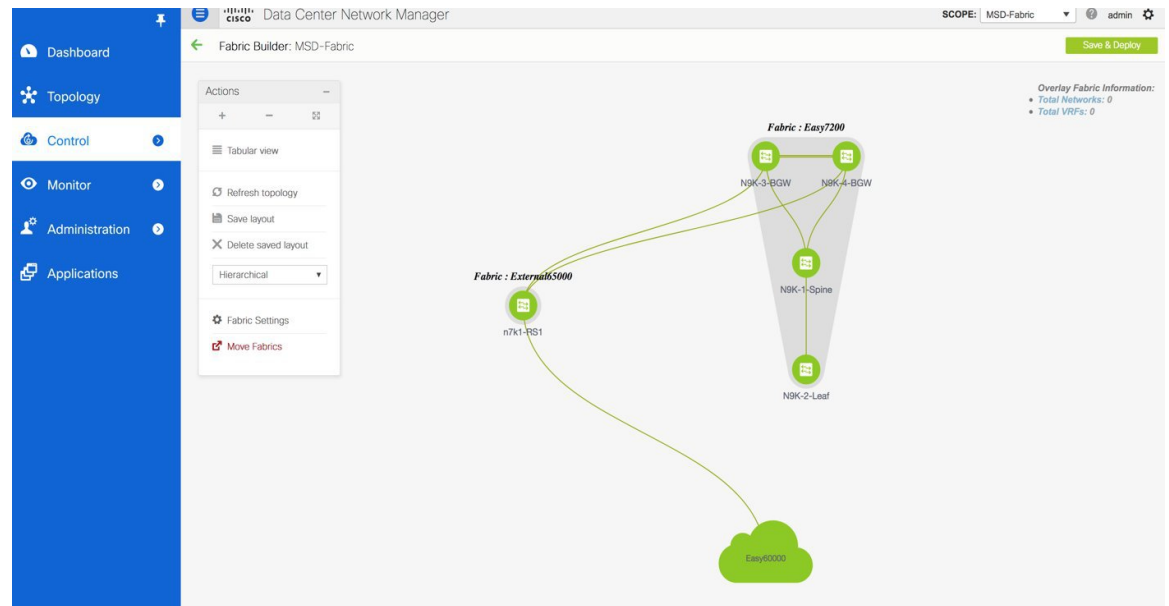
cisco Data Center Network Manager

SCOPE: MSD-Fabric ▾ admin

Dashboard
Topology
Control
Monitor
Administration
Applications

Fabric Builder: MSD-Fabric

Save & Deploy

Actions
+ −

Tabular view

Refresh topology
Save layout
Delete saved layout

Hierarchical

Fabric Settings
Move Fabrics

Overlay Fabric Information:
• Total Networks: 0
• Total VRFs: 0

Fabric : Easy7200
N9K-3-BGW
N9K-4-BGW
N9K-1-Spine
N9K-2-Leaf

Fabric : External65000
n7k1-RS1

Easy60000